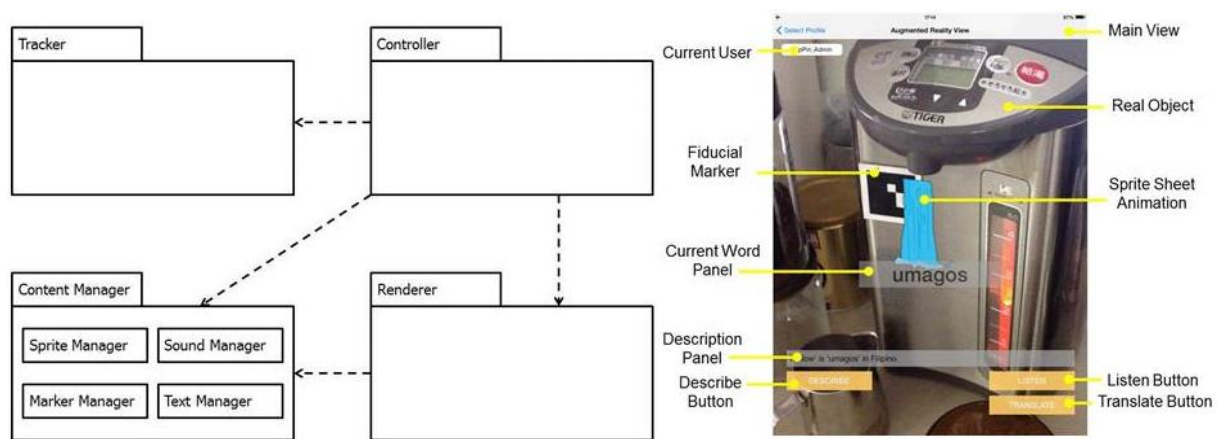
Tracker

Controller

Content Manager

Sprite Manager

Sound Manager

Marker Manager

Text Manager

Renderer

Select Profile

Augmented Reality View

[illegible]Admin

TIGER

umagos

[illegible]low' is 'umagos' in Filipino.

DESCRIBE

LISTEN

TRANSLATE

Current User

Fiducial Marker

Current Word Panel

Description Panel

Describe Button

Main View

Real Object

Sprite Sheet Animation

Listen Button

Translate Button